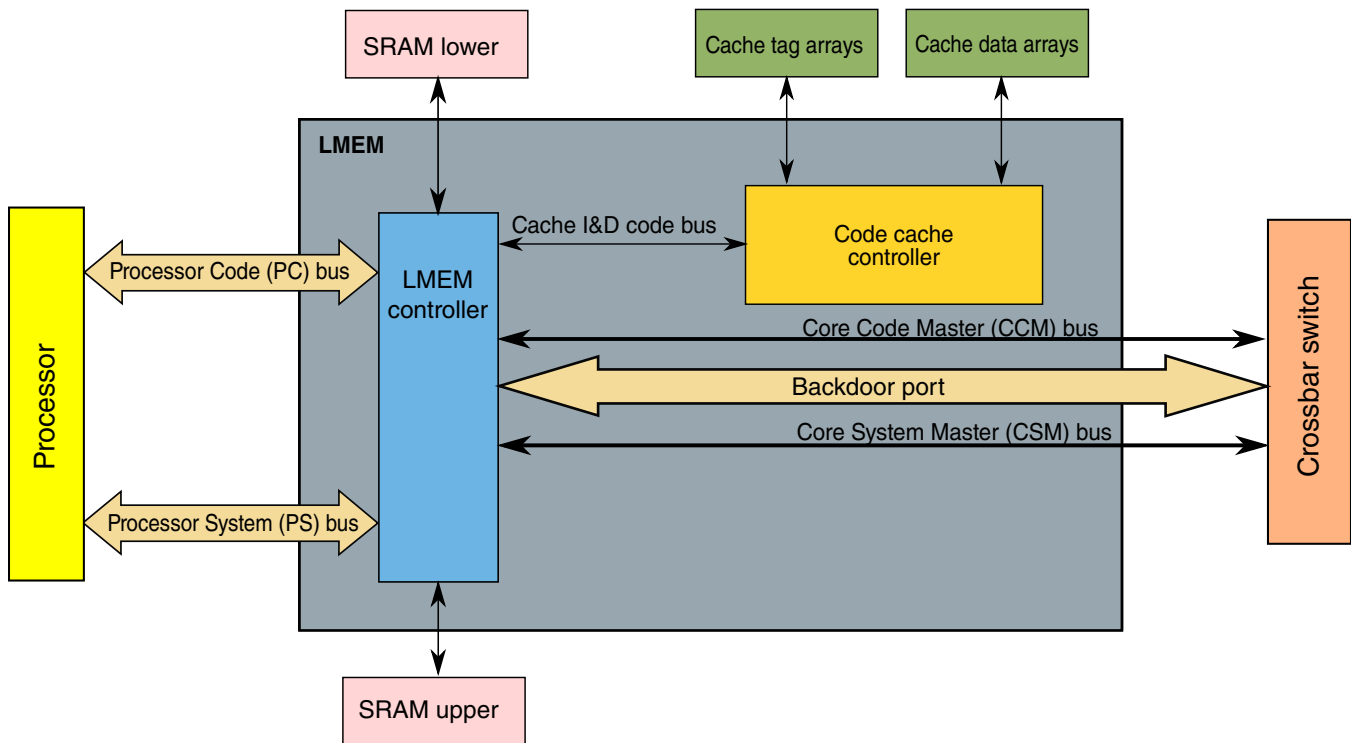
SRAM lower

Cache tag arrays

Cache data arrays

LMEM

Processor

Processor Code (PC) bus

LMEM controller

Cache I&D code bus

Code cache controller

Core Code Master (CCM) bus

Backdoor port

Core System Master (CSM) bus

Crossbar switch

Processor System (PS) bus

SRAM upper